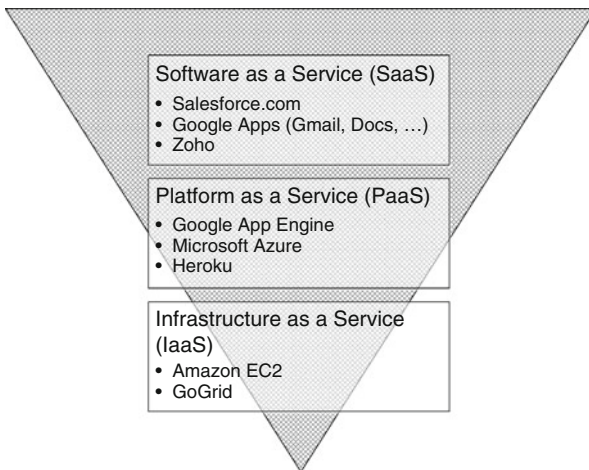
Software as a Service (SaaS)
• Salesforce.com
• Google Apps (Gmail, Docs, …)
• Zoho

Platform as a Service (PaaS)
• Google App Engine
• Microsoft Azure
• Heroku

Infrastructure as a Service (IaaS)
• Amazon EC2
• GoGrid